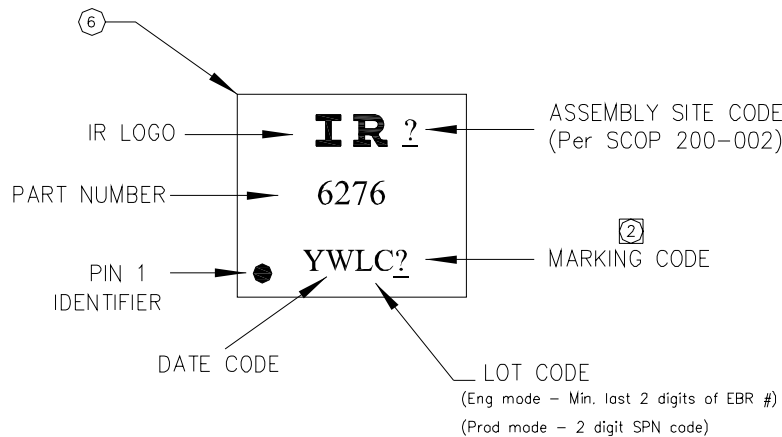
6

IR LOGO

IR ?

ASSEMBLY SITE CODE (Per SCOP 200-002)

PART NUMBER

6276

2

PIN 1 IDENTIFIER

YWLC?

MARKING CODE

DATE CODE

LOT CODE
(Eng mode - Min. last 2 digits of EBR #)
(Prod mode - 2 digit SPN code)